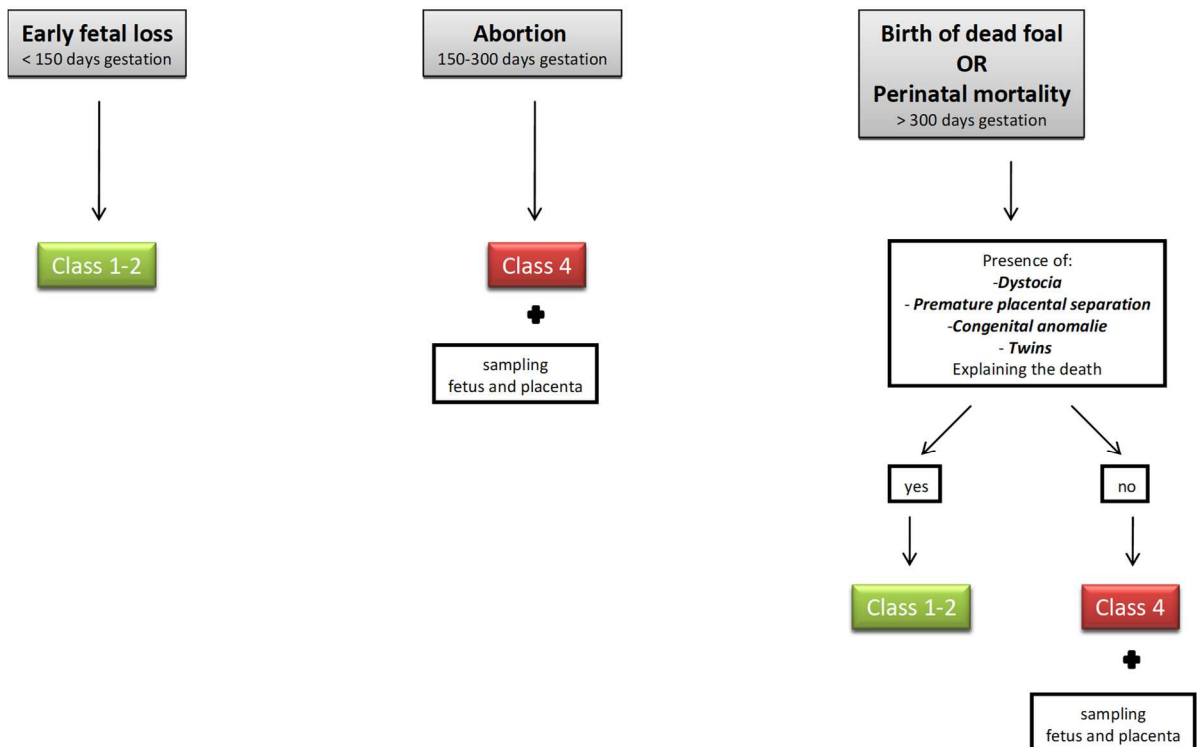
Early fetal loss
< 150 days gestation

Class 1-2

Abortion
150-300 days gestation

Class 4

sampling
fetus and placenta

Birth of dead foal
OR
Perinatal mortality
> 300 days gestation

Presence of:
-Dystocia
- Premature placental separation
-Congenital anomalie
- Twins
Explaining the death

yes

no

Class 1-2

Class 4

sampling
fetus and placenta